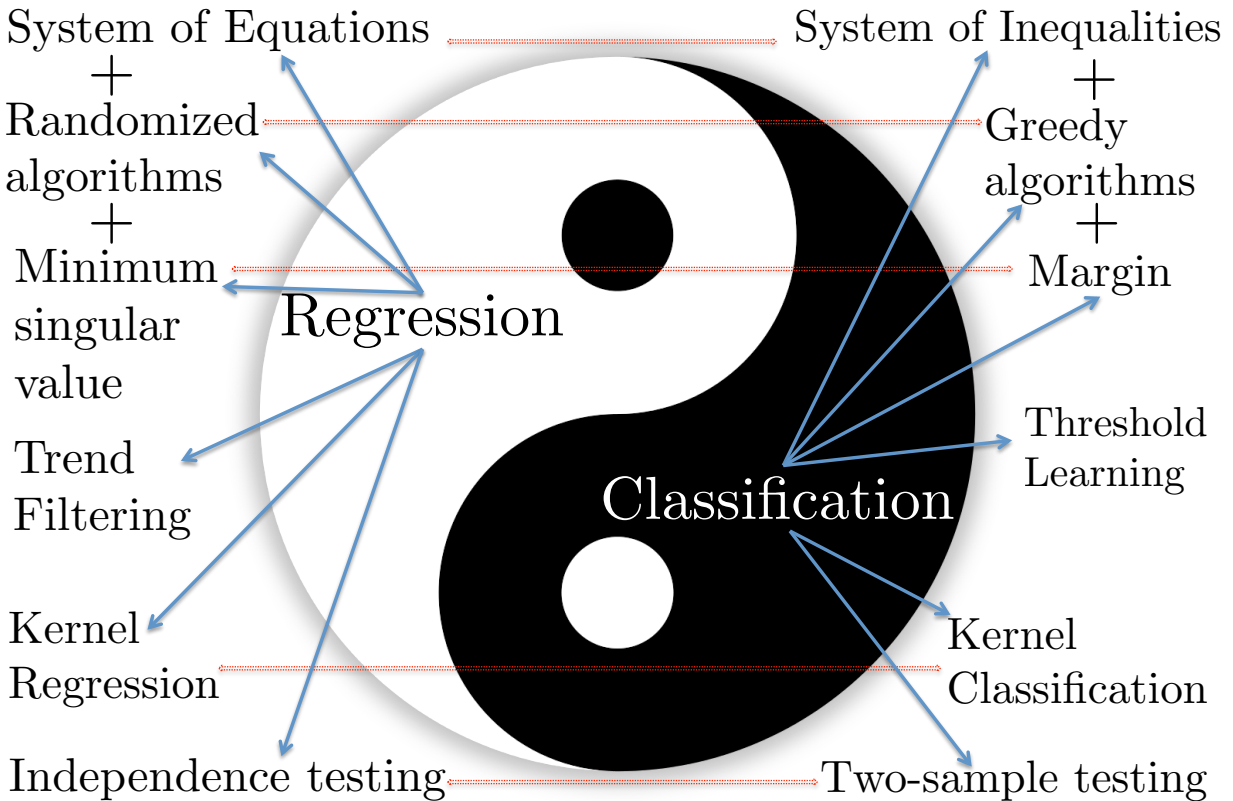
System of Equations

System of Inequalities

+

+

Randomized algorithms

Greedy algorithms

+

+

Minimum singular value

Margin

Regression

Trend Filtering

Threshold Learning

Classification

Kernel Regression

Kernel Classification

Independence testing

Two-sample testing